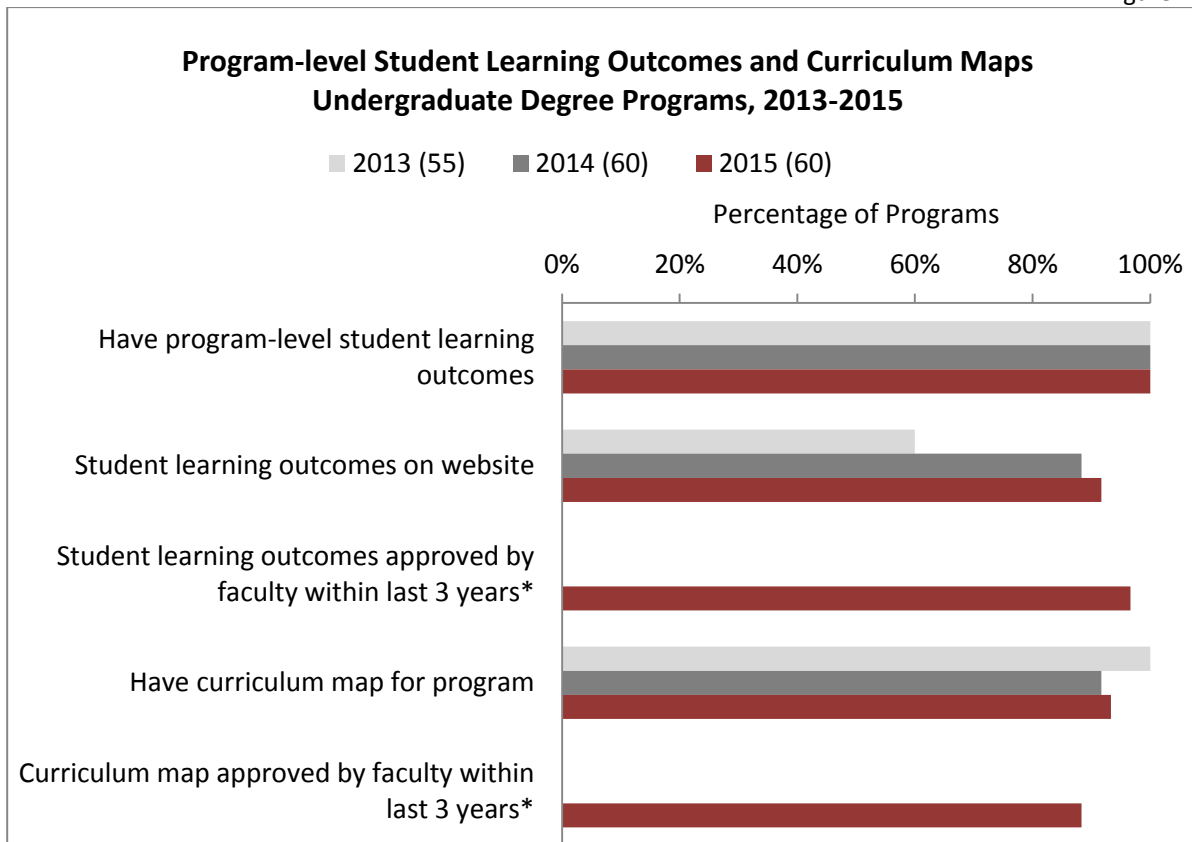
Program-level Student Learning Outcomes and Curriculum Maps
Undergraduate Degree Programs, 2013-2015

2013 (55) 2014 (60) 2015 (60)

Percentage of Programs

0% 20% 40% 60% 80% 100%

Have program-level student learning outcomes

Student learning outcomes on website

Student learning outcomes approved by faculty within last 3 years*

Have curriculum map for program

Curriculum map approved by faculty within last 3 years*